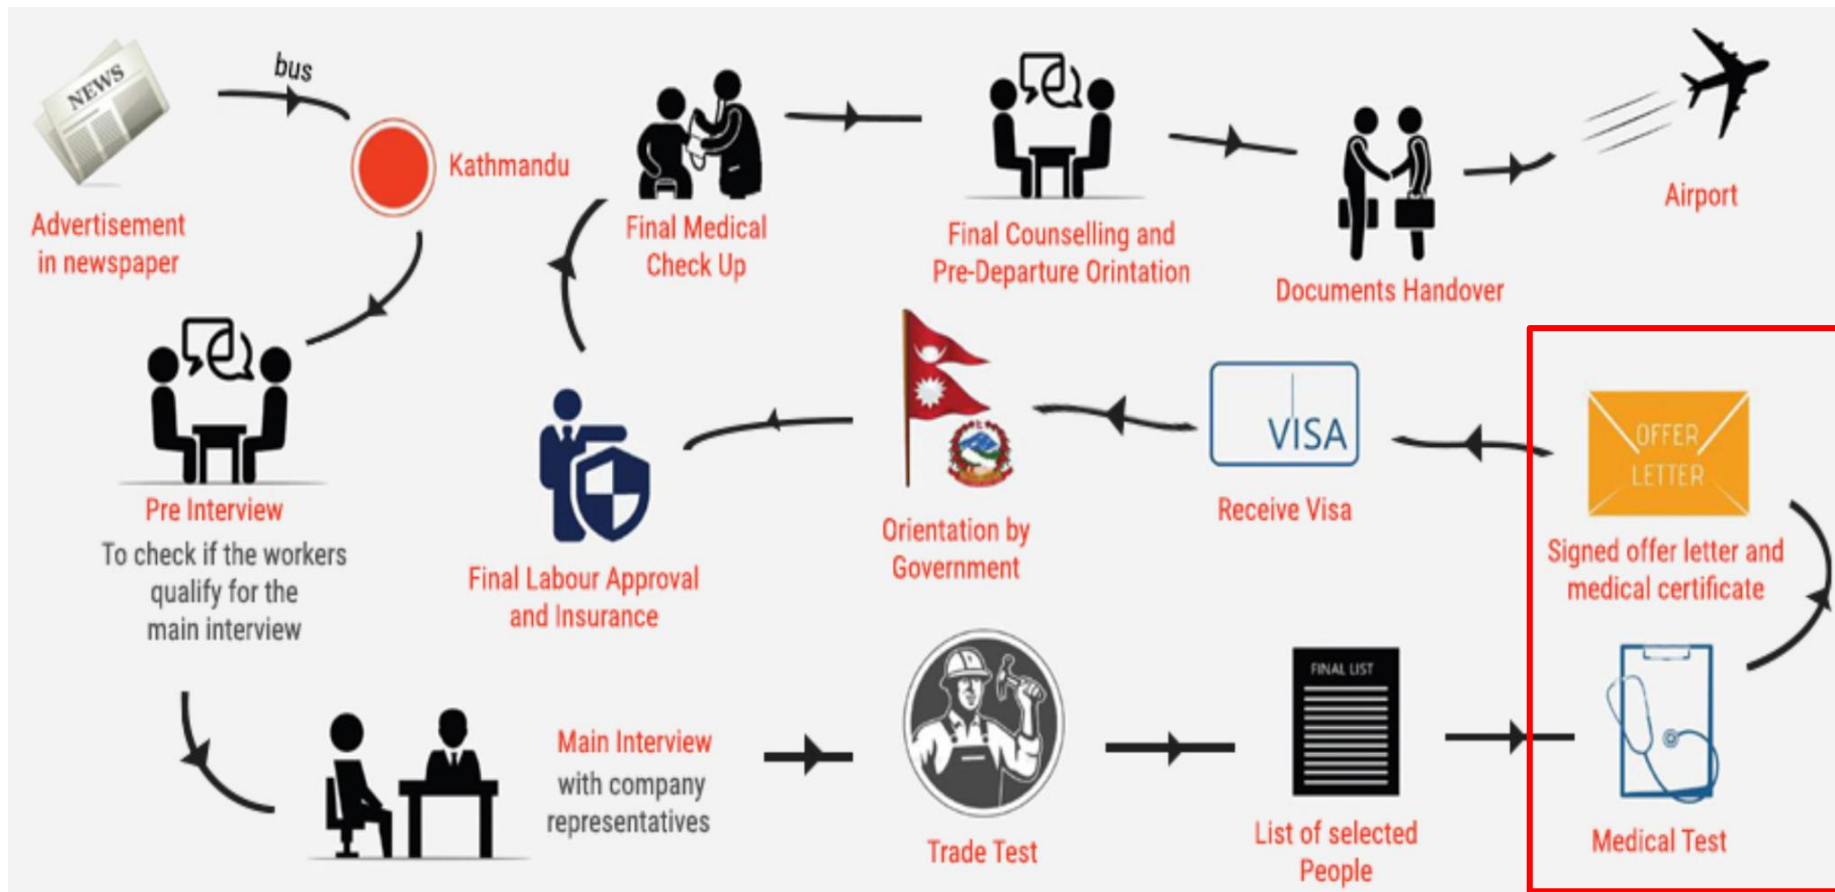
NEWS

Advertisement in newspaper

bus

Kathmandu

Pre Interview
To check if the workers qualify for the main interview

Main Interview
with company representatives

Trade Test

FINAL LIST

List of selected People

Medical Test

OFFER LETTER

Signed offer letter and medical certificate

VISA

Receive Visa

Orientation by Government

Final Labour Approval and Insurance

Final Medical Check Up

Final Counselling and Pre-Departure Orintation

Documents Handover

Airport